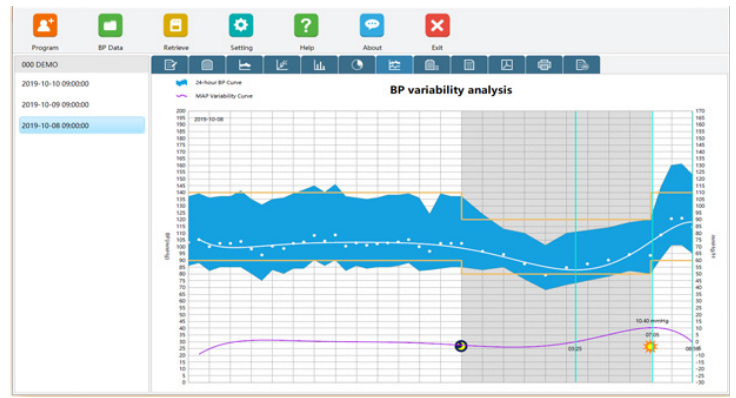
Program
BP Data
Retrieve
Setting
Help
About
Exit

000 DEMO
2019-10-10 09:00:00
2019-10-09 09:00:00
2019-10-08 09:00:00

24-hour BP Curve
MAP Variability Curve

BP variability analysis

2019-10-08

200
195
190
185
180
175
170
165
160
155
150
145
140
135
130
125
120
115
110
105
100
95
90
85
80
75
70
65
60
55
50
45
40
35
30
25
20
15
10
5
0

170
165
160
155
150
145
140
135
130
125
120
115
110
105
100
95
90
85
80
75
70
65
60
55
50
45
40
35
30
25
20
15
10
5
0
-5
-10
-15
-20
-25
-30

mmHg
mmHg

10.40 mmHg
07:05
03:25
08:00